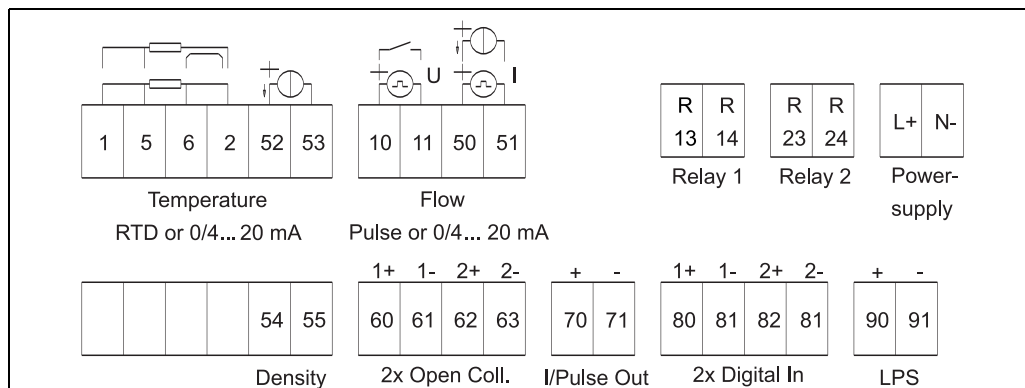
+ U + I

1 5 6 2 52 53
Temperature
RTD or 0/4... 20 mA

10 11 50 51
Flow
Pulse or 0/4... 20 mA

R R
13 14
Relay 1

R R
23 24
Relay 2

L+ N-
Power-supply

54 55
Density

1+ 1- 2+ 2-
60 61 62 63
2x Open Coll.

+ -
70 71
I/Pulse Out

1+ 1- 2+ 2-
80 81 82 81
2x Digital In

+ -
90 91
LPS